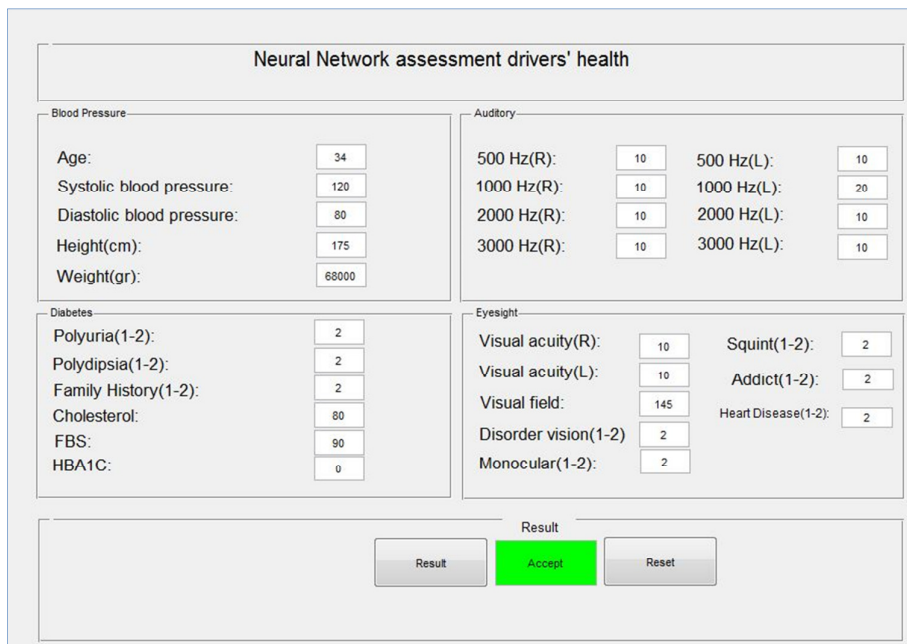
Neural Network assessment drivers' health

Blood Pressure

Age: 34
Systolic blood pressure: 120
Diastolic blood pressure: 80
Height(cm): 175
Weight(gr): 68000

Auditory

500 Hz(R): 10
1000 Hz(R): 10
2000 Hz(R): 10
3000 Hz(R): 10
500 Hz(L): 10
1000 Hz(L): 20
2000 Hz(L): 10
3000 Hz(L): 10

Diabetes

Polyuria(1-2): 2
Polydipsia(1-2): 2
Family History(1-2): 2
Cholesterol: 80
FBS: 90
HBA1C: 0

Eyesight

Visual acuity(R): 10
Visual acuity(L): 10
Visual field: 145
Disorder vision(1-2) 2
Monocular(1-2): 2
Squint(1-2): 2
Addict(1-2): 2
Heart Disease(1-2): 2

Result

Result
Accept
Reset